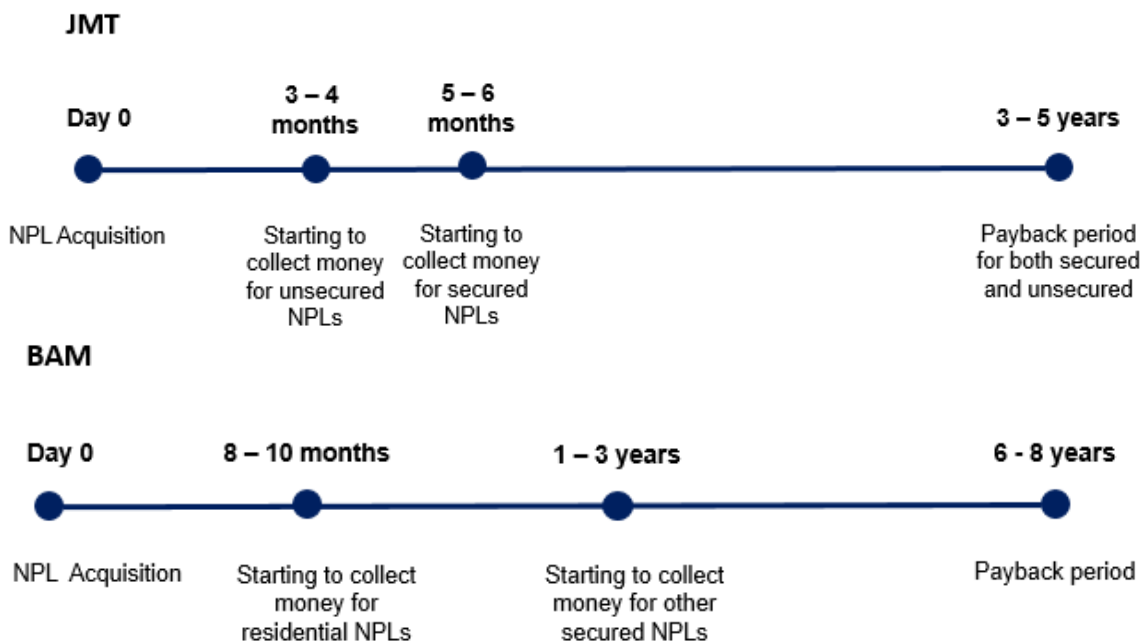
JMT

Day 0

3 – 4 months

5 – 6 months

3 – 5 years

NPL Acquisition

Starting to collect money for unsecured NPLs

Starting to collect money for secured NPLs

Payback period for both secured and unsecured

BAM

Day 0

8 – 10 months

1 – 3 years

6 - 8 years

NPL Acquisition

Starting to collect money for residential NPLs

Starting to collect money for other secured NPLs

Payback period